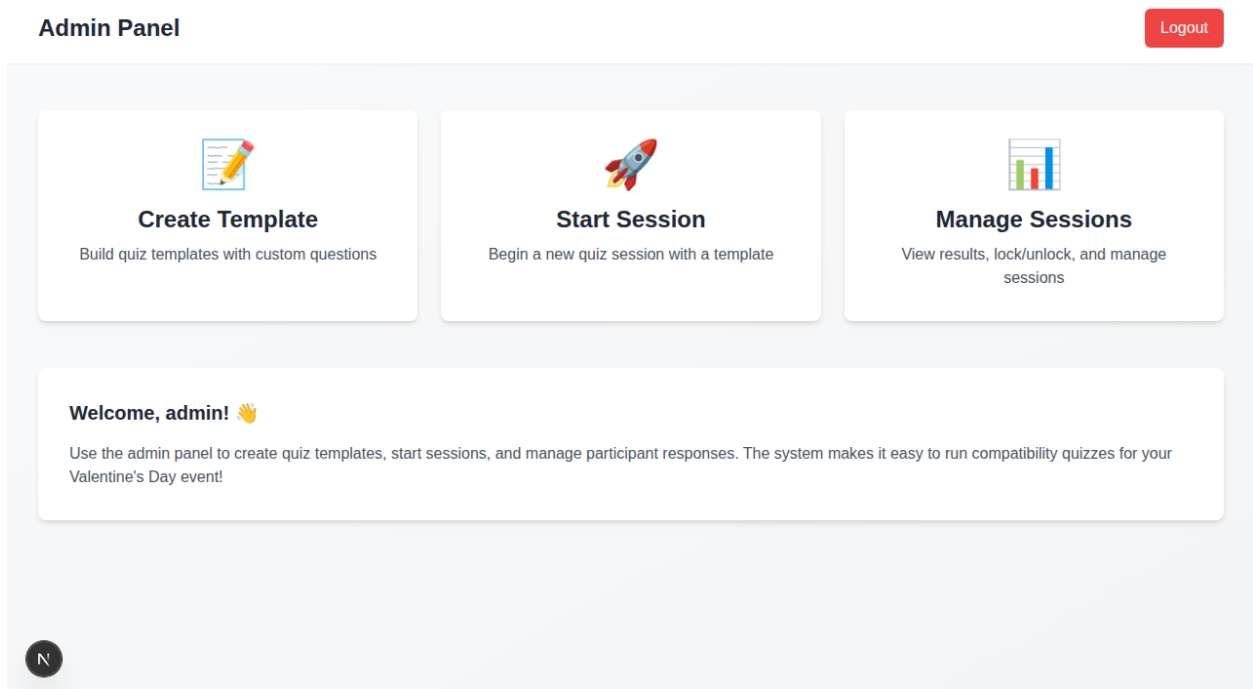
Admin Panel

Logout

📝
Create Template
Build quiz templates with custom questions

🚀
Start Session
Begin a new quiz session with a template

📊
Manage Sessions
View results, lock/unlock, and manage sessions

Welcome, admin! 👋

Use the admin panel to create quiz templates, start sessions, and manage participant responses. The system makes it easy to run compatibility quizzes for your Valentine's Day event!

N